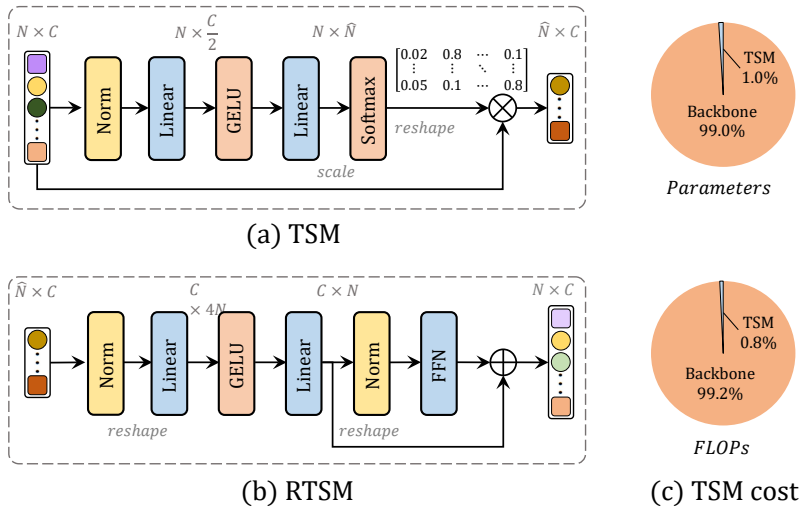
$N \times C$

$N \times \frac{C}{2}$

$N \times \widehat{N}$

$\widehat{N} \times C$

Norm

Linear

GELU

Linear

Softmax

$\begin{bmatrix} 0.02 & 0.8 & \cdots & 0.1 \\ \vdots & \vdots & \ddots & \vdots \\ 0.05 & 0.1 & \cdots & 0.8 \end{bmatrix}$

reshape

scale

(a) TSM

TSM 1.0%

Backbone 99.0%

Parameters

$\widehat{N} \times C$

$C \times 4N$

$C \times N$

$N \times C$

Norm

Linear

GELU

Linear

Norm

FFN

reshape

reshape

(b) RTSM

TSM 0.8%

Backbone 99.2%

FLOPs

(c) TSM cost